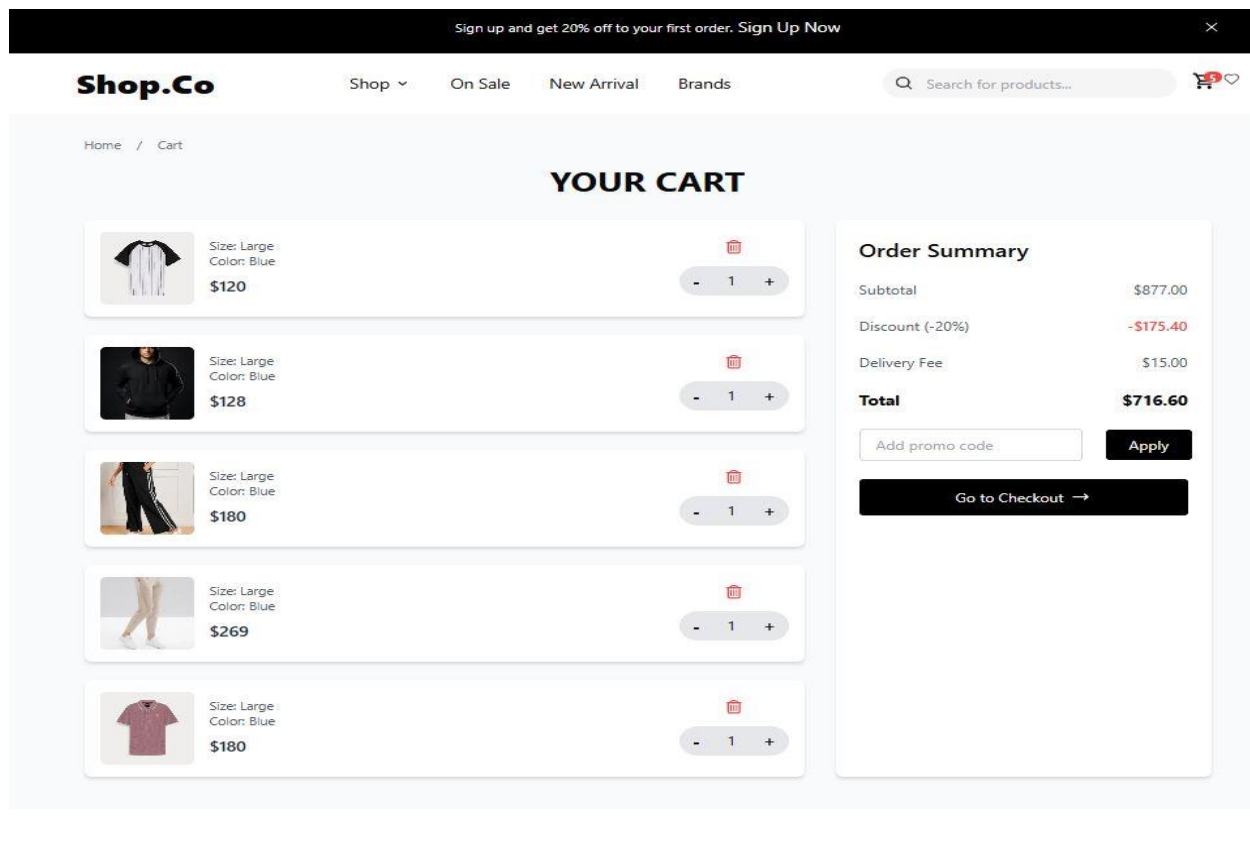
Sign up and get 20% off to your first order. Sign Up Now

×

Shop.Co

Shop ˅ On Sale New Arrival Brands

Search for products...

5

Home / Cart

YOUR CART

Size: Large
Color: Blue
$120

- 1 +

Size: Large
Color: Blue
$128

- 1 +

Size: Large
Color: Blue
$180

- 1 +

Size: Large
Color: Blue
$269

- 1 +

Size: Large
Color: Blue
$180

- 1 +

Order Summary

| | |
|---|---|
| Subtotal | \$877.00 |
| Discount (-20%) | -\$175.40 |
| Delivery Fee | \$15.00 |
| Total | \$716.60 |

Add promo code

Apply

Go to Checkout →